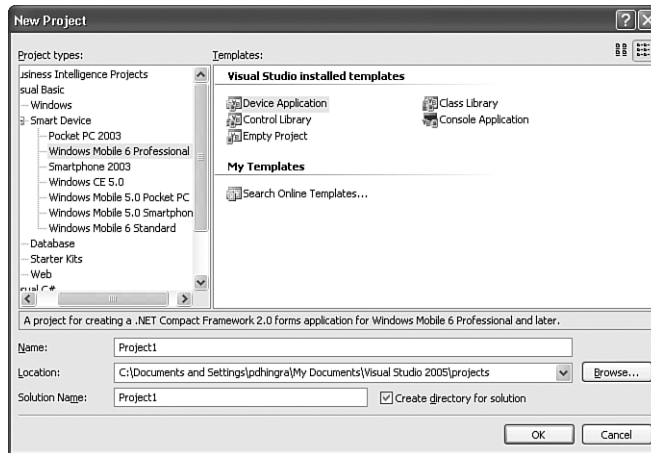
New Project

Project types:

usiness Intelligence Projects
sual Basic
Windows
Smart Device
Pocket PC 2003
Windows Mobile 6 Professional
Smartphone 2003
Windows CE 5.0
Windows Mobile 5.0 Pocket PC
Windows Mobile 5.0 Smartphon
Windows Mobile 6 Standard
Database
Starter Kits
Web
ual C#

Templates:

Visual Studio installed templates

Device Application
Control Library
Empty Project
Class Library
Console Application

My Templates

Search Online Templates...

A project for creating a .NET Compact Framework 2.0 forms application for Windows Mobile 6 Professional and later.

Name: Project1

Location: C:\Documents and Settings\pdhingra\My Documents\Visual Studio 2005\projects

Browse...

Solution Name: Project1

Create directory for solution

OK

Cancel